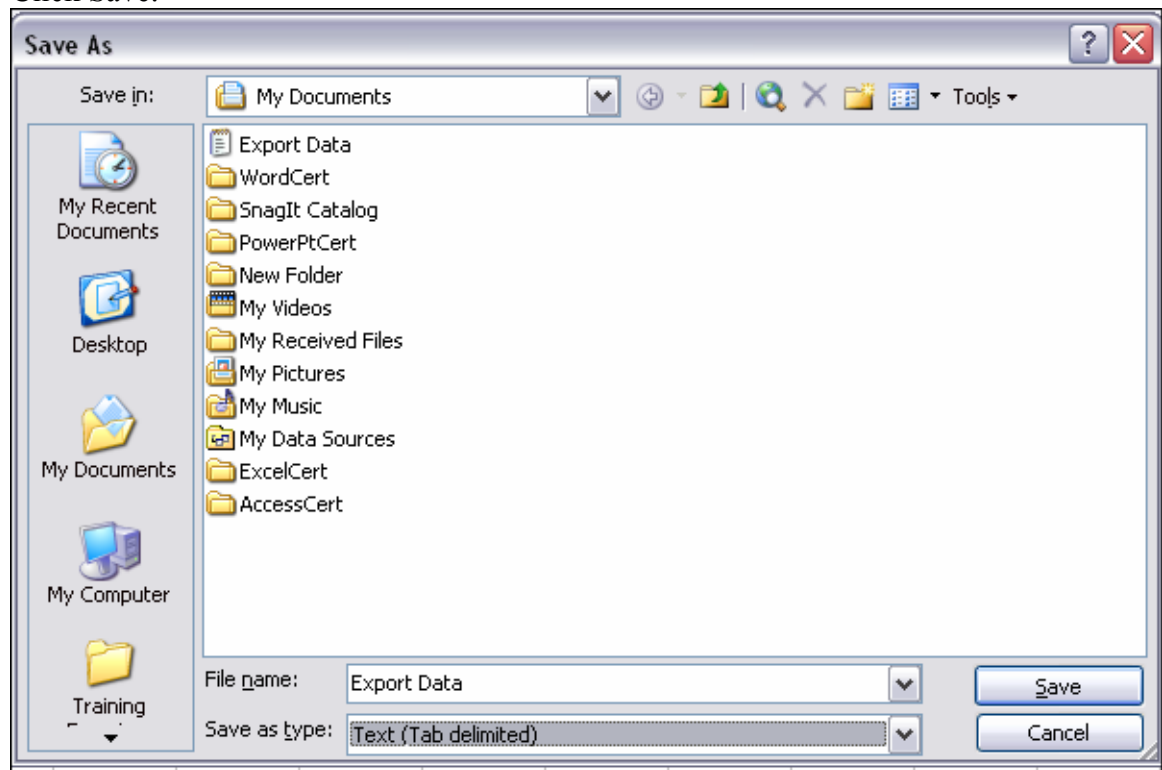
Click Save.

Save As

Save in: My Documents

Tools

My Recent Documents

Desktop

My Documents

My Computer

Training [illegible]

Export Data
WordCert
SnagIt Catalog
PowerPtCert
New Folder
My Videos
My Received Files
My Pictures
My Music
My Data Sources
ExcelCert
AccessCert

File name: Export Data

Save as type: Text (Tab delimited)

Save

Cancel